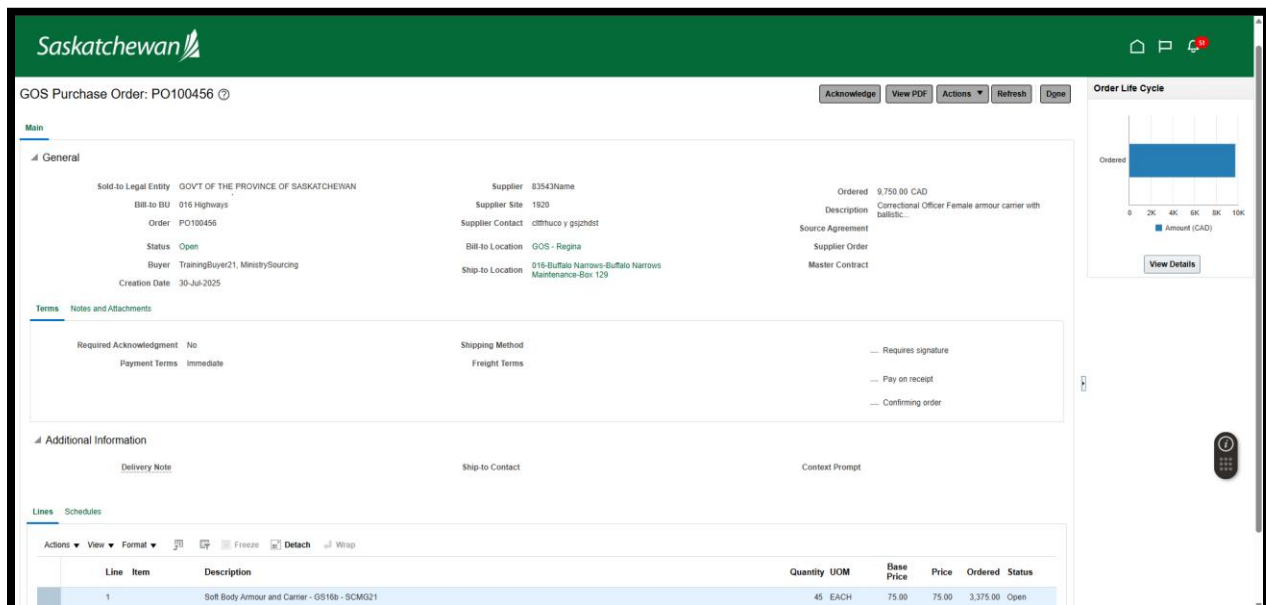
Saskatchewan

GOS Purchase Order: PO100456

Acknowledge View PDF Actions ▼ Refresh Done

Order Life Cycle

Ordered

0 2K 4K 6K 8K 10K

Amount (CAD)

View Details

Main

General

Sold-to Legal Entity GOV'T OF THE PROVINCE OF SASKATCHEWAN
Bill-to BU 016 Highways
Order PO100456
Status Open
Buyer TrainingBuyer21, MinistrySourcing
Creation Date 30-Jul-2025

Supplier 83543Name
Supplier Site 1920
Supplier Contact cltfrhuco y gsjzhdst
Bill-to Location GOS - Regina
Ship-to Location 016-Buffalo Narrows-Buffalo Narrows Maintenance-Box 129

Ordered 9,750.00 CAD
Description Correctional Officer Female armour carrier with ballistic...
Source Agreement
Supplier Order
Master Contract

Terms Notes and Attachments

Required Acknowledgment No
Payment Terms Immediate

Shipping Method
Freight Terms

— Requires signature
— Pay on receipt
— Confirming order

Additional Information

Delivery Note
Ship-to Contact
Context Prompt

Lines Schedules

Actions ▼ View ▼ Format ▼ Freeze Detach Wrap

| Line | Item | Description | Quantity | UOM | Base Price | Price | Ordered | Status |
|---|---|---|---|---|---|---|---|---|
| 1 | | Soft Body Armour and Carrier - GS16b - SCMG21 | 45 | EACH | 75.00 | 75.00 | 3,375.00 | Open |